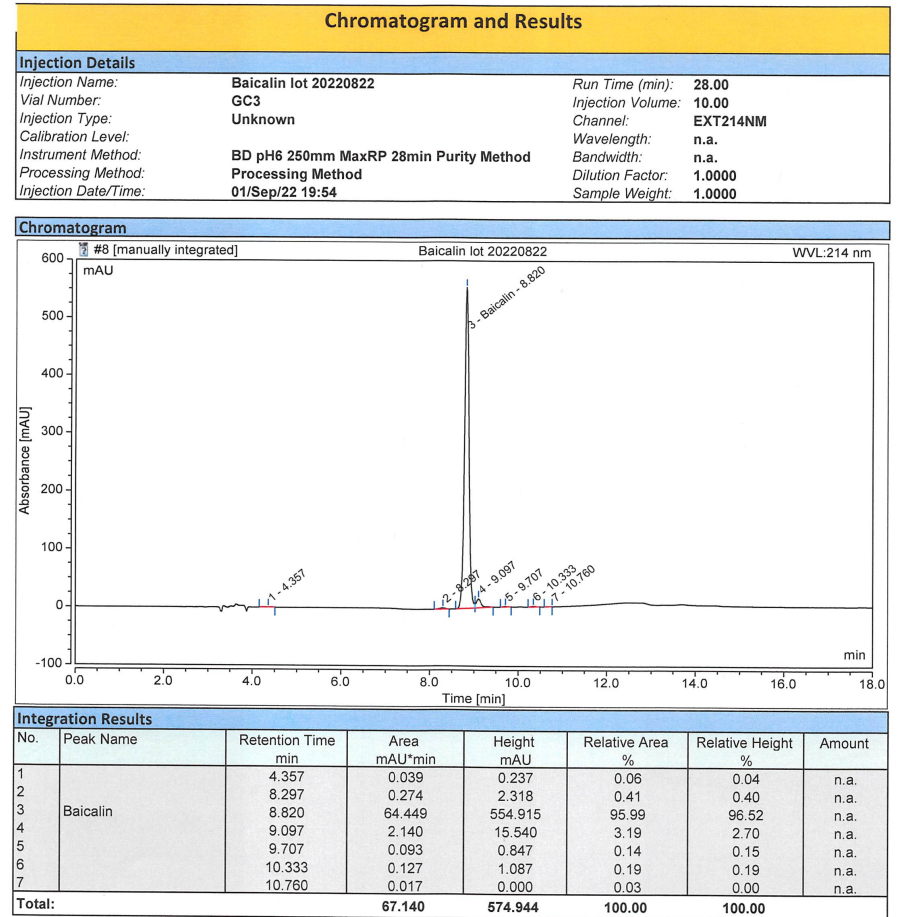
Chromatogram and Results

Injection Details

Injection Name: Baicalin lot 20220822
Vial Number: GC3
Injection Type: Unknown
Calibration Level:
Instrument Method: BD pH6 250mm MaxRP 28min Purity Method
Processing Method: Processing Method
Injection Date/Time: 01/Sep/22 19:54

Run Time (min): 28.00
Injection Volume: 10.00
Channel: EXT214NM
Wavelength: n.a.
Bandwidth: n.a.
Dilution Factor: 1.0000
Sample Weight: 1.0000

Chromatogram

#8 [manually integrated]
Baicalin lot 20220822
WVL:214 nm
mAU
600
500
400
300
200
100
0
-100
Absorbance [mAU]
3 - Baicalin - 8.820
1 - 4.357
2 - 8.297
4 - 9.097
5 - 9.707
6 - 10.333
7 - 10.760
min
0.0 2.0 4.0 6.0 8.0 10.0 12.0 14.0 16.0 18.0
Time [min]

Integration Results

| No. | Peak Name | Retention Time min | Area mAU*min | Height mAU | Relative Area % | Relative Height % | Amount |
|---|---|---|---|---|---|---|---|
| 1 | | 4.357 | 0.039 | 0.237 | 0.06 | 0.04 | n.a. |
| 2 | | 8.297 | 0.274 | 2.318 | 0.41 | 0.40 | n.a. |
| 3 | Baicalin | 8.820 | 64.449 | 554.915 | 95.99 | 96.52 | n.a. |
| 4 | | 9.097 | 2.140 | 15.540 | 3.19 | 2.70 | n.a. |
| 5 | | 9.707 | 0.093 | 0.847 | 0.14 | 0.15 | n.a. |
| 6 | | 10.333 | 0.127 | 1.087 | 0.19 | 0.19 | n.a. |
| 7 | | 10.760 | 0.017 | 0.000 | 0.03 | 0.00 | n.a. |
| Total: | | | 67.140 | 574.944 | 100.00 | 100.00 | |